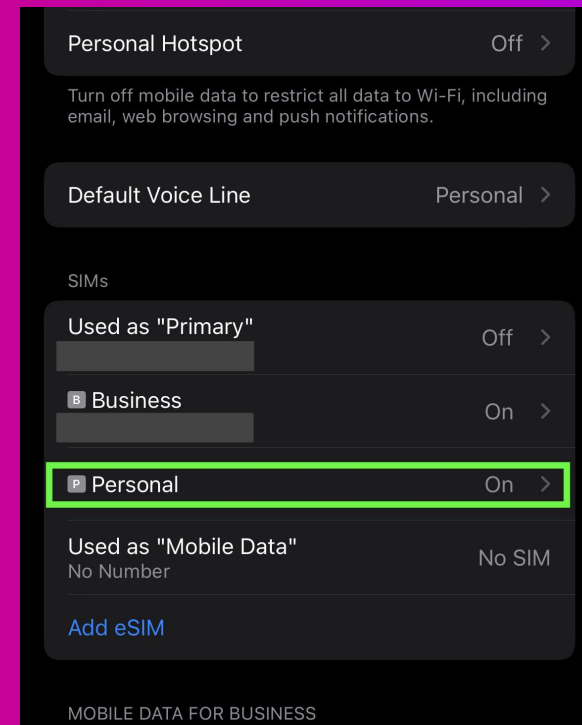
Personal Hotspot Off >

Turn off mobile data to restrict all data to Wi-Fi, including email, web browsing and push notifications.

Default Voice Line Personal >

SIMs

Used as "Primary" Off >

B Business On >

P Personal On >

Used as "Mobile Data" No SIM
No Number

Add eSIM

MOBILE DATA FOR BUSINESS